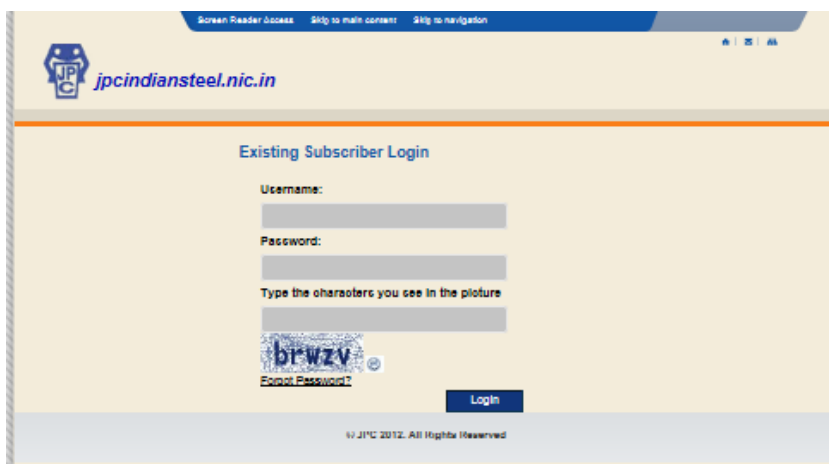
Screen Reader Access Skip to main content Skip to navigation

JPC

jpcindiansteel.nic.in

Existing Subscriber Login

Username:

Password:

Type the characters you see in the picture

brwzv

Forgot Password?

Login

© JPC 2012. All Rights Reserved